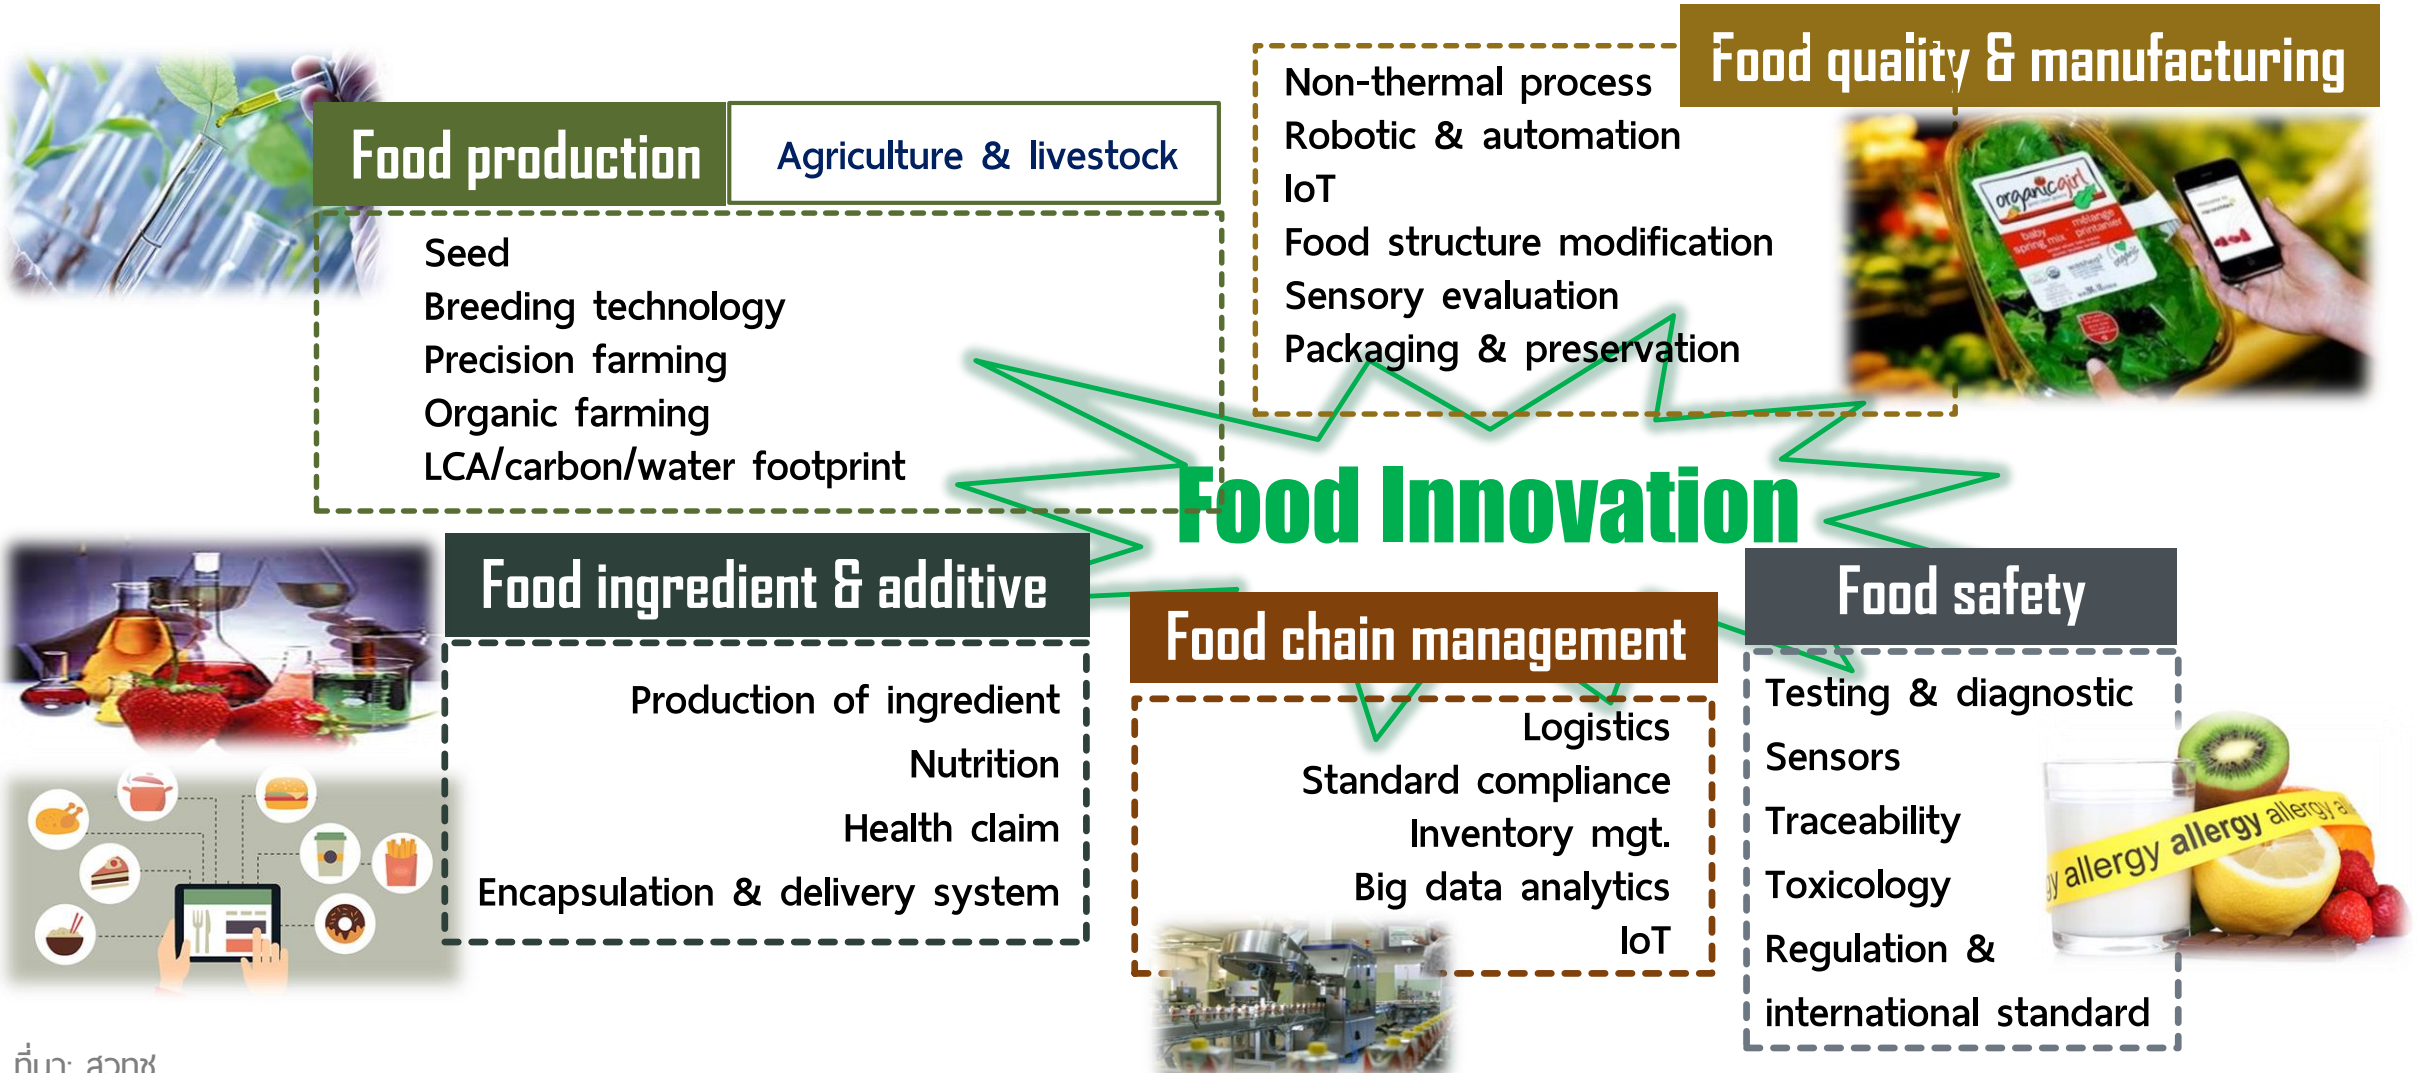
Food production

Agriculture & livestock

Seed
Breeding technology
Precision farming
Organic farming
LCA/carbon/water footprint

Food quality & manufacturing

Non-thermal process
Robotic & automation
IoT
Food structure modification
Sensory evaluation
Packaging & preservation

Food Innovation

Food ingredient & additive

Production of ingredient
Nutrition
Health claim
Encapsulation & delivery system

Food chain management

Logistics
Standard compliance
Inventory mgt.
Big data analytics
IoT

Food safety

Testing & diagnostic
Sensors
Traceability
Toxicology
Regulation & international standard

allergy allergy allergy

ที่มา: สวทช